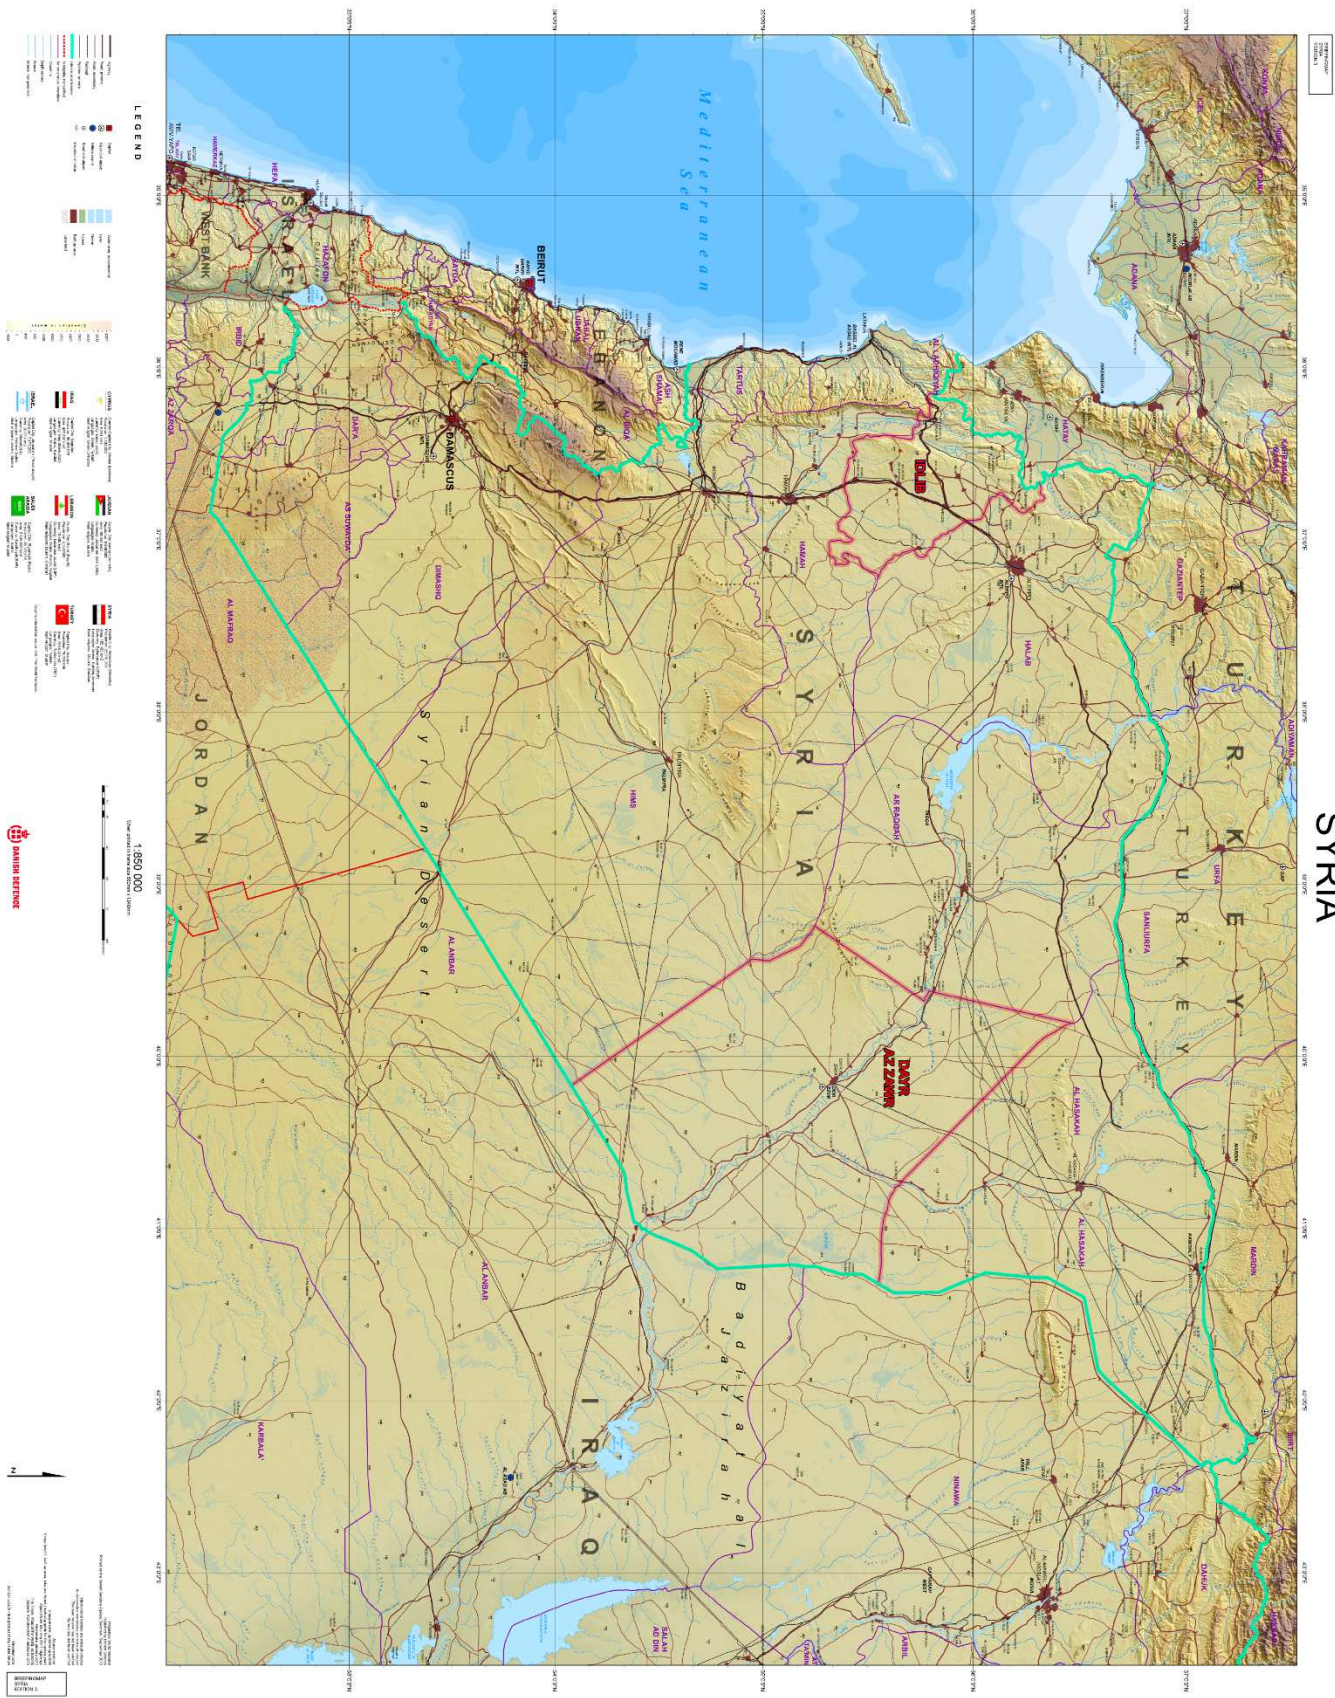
SYRIA

TURKEY

T U R K E Y

S Y R I A

I R A Q

J O R D A N

L E B A N O N

ISRAEL

Mediterranean Sea

Syrian Desert

Badiyat al Jazirah

BEIRUT

DAMASCUS

IDLIB

DAYR AZ ZAWR

HALAB

HAMAH

HIMS

TARTUS

AL LADHIQIYAH

AR RAQQAH

AL HASAKAH

DIMASHQ

AS SUWAYDA'

DAR'A

AL MAFRAQ

AZ ZARQA

IRBID

AL ANBAR

NINAWA

ARBIL

SALAH AD DIN

KARBALA'

SANLIURFA

GAZIANTEP

ADIYAMAN

MARDIN

SIIRT

SIRNAK

HATAY

ADANA

OSMANIYE

KAHRAMANMARAS

ICEL

KONYA

WEST BANK

HEFA

HAZAFON

AKKAR

AL BIQA

MOUNT LEBANON

NABATIYE

SOUTH LEBANON

L E G E N D

1:850.000

DANISH DEFENCE

N

BRIEFINGMAP SYRIA EDITION 3